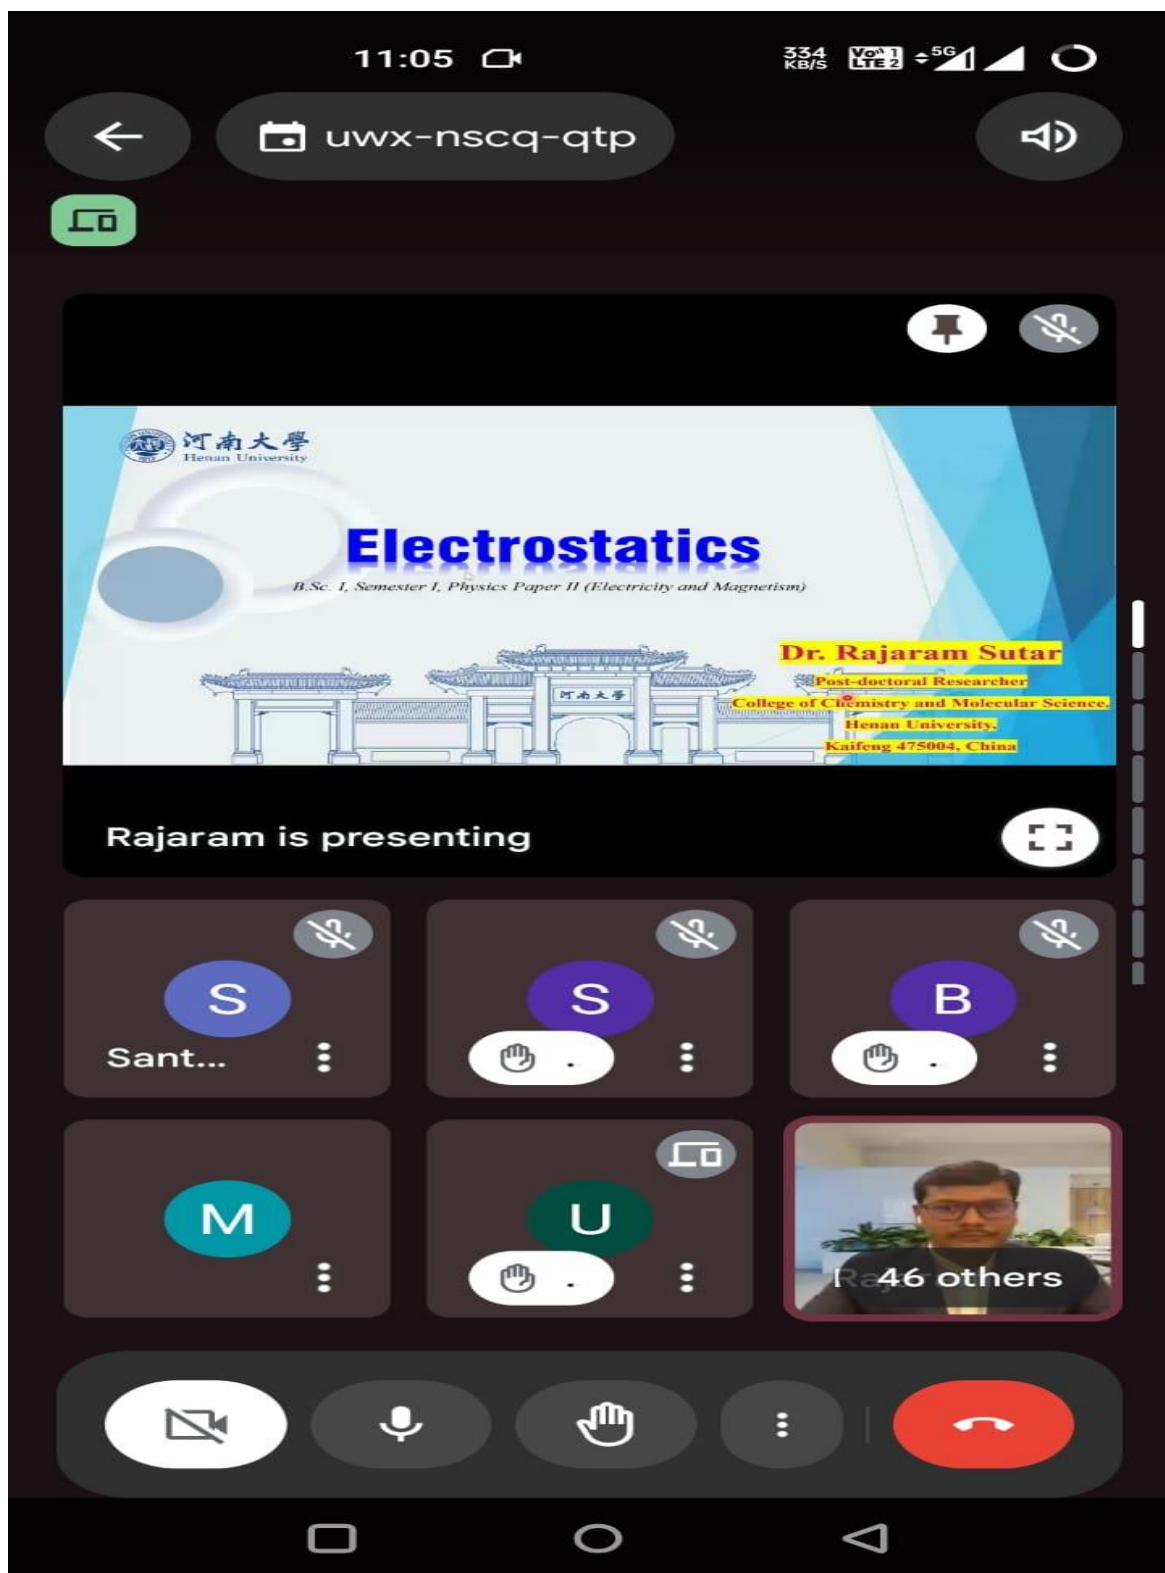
11:05

334 KB/S

uwx-nscq-qtp

河南大學
Henan University

Electrostatics

B.Sc. I, Semester I, Physics Paper II (Electricity and Magnetism)

河南大學

Dr. Rajaram Sutar
Post-doctoral Researcher
College of Chemistry and Molecular Science,
Henan University,
Kaifeng 475004, China

Rajaram is presenting

S
Sant...

S

B

M

U

46 others